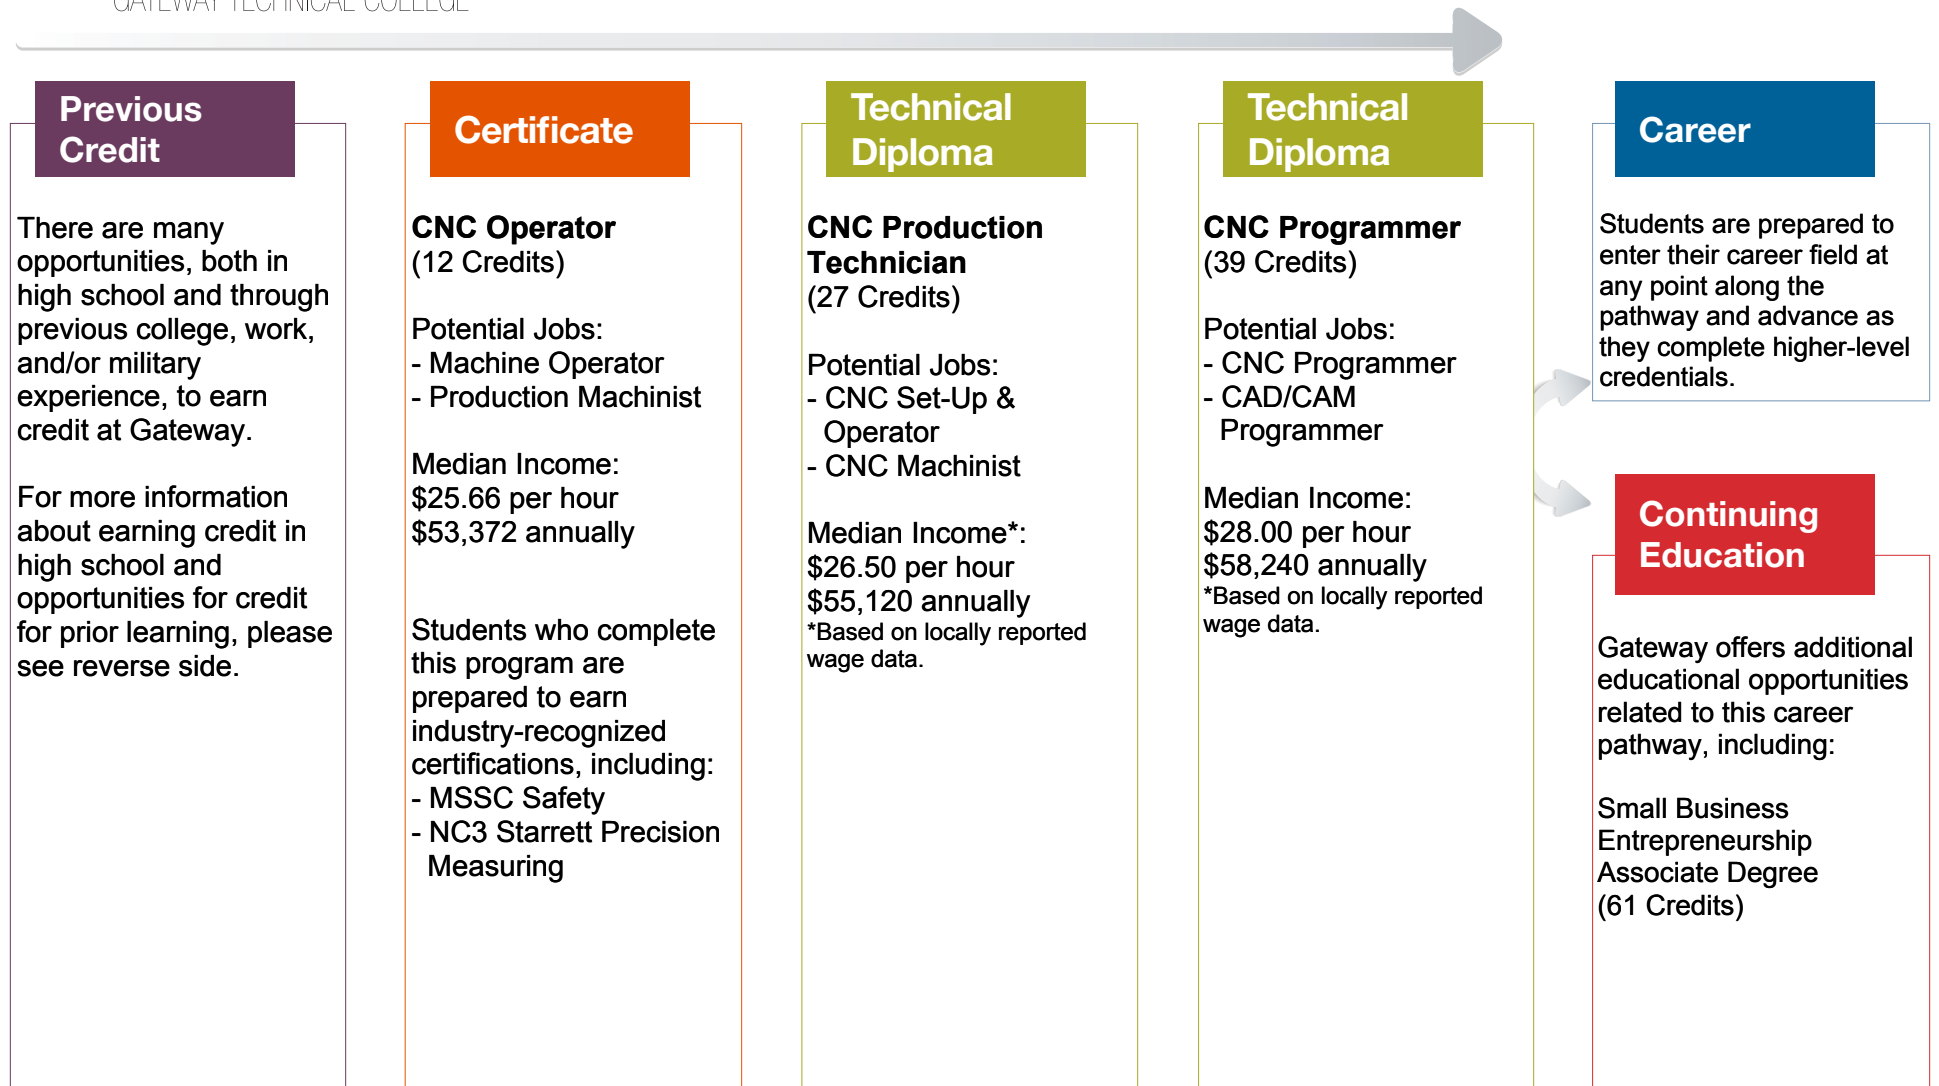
GATEWAY TECHNICAL COLLEGE

Previous Credit

There are many opportunities, both in high school and through previous college, work, and/or military experience, to earn credit at Gateway.

For more information about earning credit in high school and opportunities for credit for prior learning, please see reverse side.

Certificate

**CNC Operator**
(12 Credits)

Potential Jobs:
- Machine Operator
- Production Machinist

Median Income:
$25.66 per hour
$53,372 annually

Students who complete this program are prepared to earn industry-recognized certifications, including:
- MSSC Safety
- NC3 Starrett Precision Measuring

Technical Diploma

**CNC Production Technician**
(27 Credits)

Potential Jobs:
- CNC Set-Up & Operator
- CNC Machinist

Median Income*:
$26.50 per hour
$55,120 annually
*Based on locally reported wage data.

Technical Diploma

**CNC Programmer**
(39 Credits)

Potential Jobs:
- CNC Programmer
- CAD/CAM Programmer

Median Income:
$28.00 per hour
$58,240 annually
*Based on locally reported wage data.

Career

Students are prepared to enter their career field at any point along the pathway and advance as they complete higher-level credentials.

Continuing Education

Gateway offers additional educational opportunities related to this career pathway, including:

Small Business Entrepreneurship Associate Degree
(61 Credits)